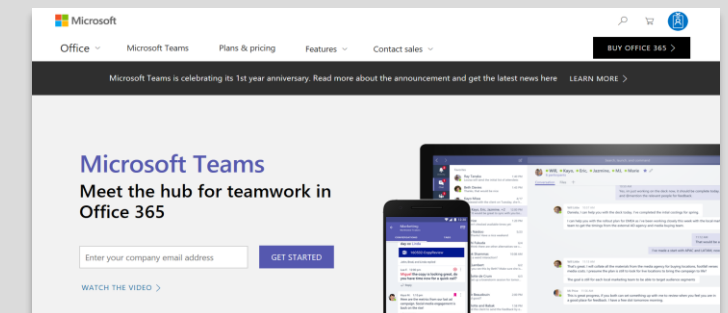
Microsoft

Office Microsoft Teams Plans & pricing Features Contact sales BUY OFFICE 365

Microsoft Teams is celebrating its 1st year anniversary. Read more about the announcement and get the latest news here LEARN MORE

Microsoft Teams

Meet the hub for teamwork in Office 365

Enter your company email address

GET STARTED

WATCH THE VIDEO